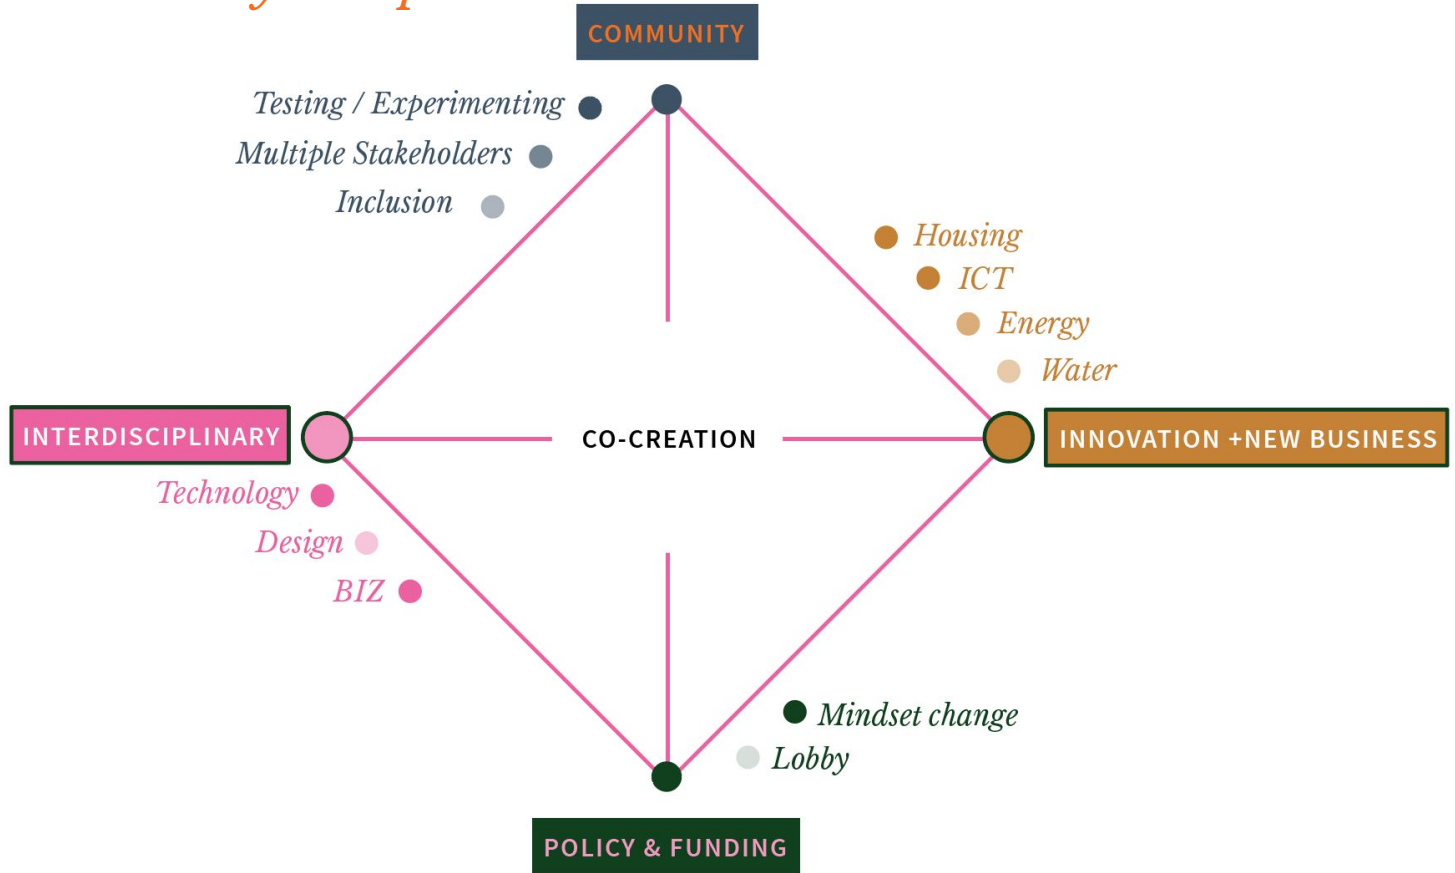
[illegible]

COMMUNITY

Testing / Experimenting

Multiple Stakeholders

Inclusion

Housing

ICT

Energy

Water

INTERDISCIPLINARY

CO-CREATION

INNOVATION +NEW BUSINESS

Technology

Design

BIZ

Mindset change

Lobby

POLICY & FUNDING